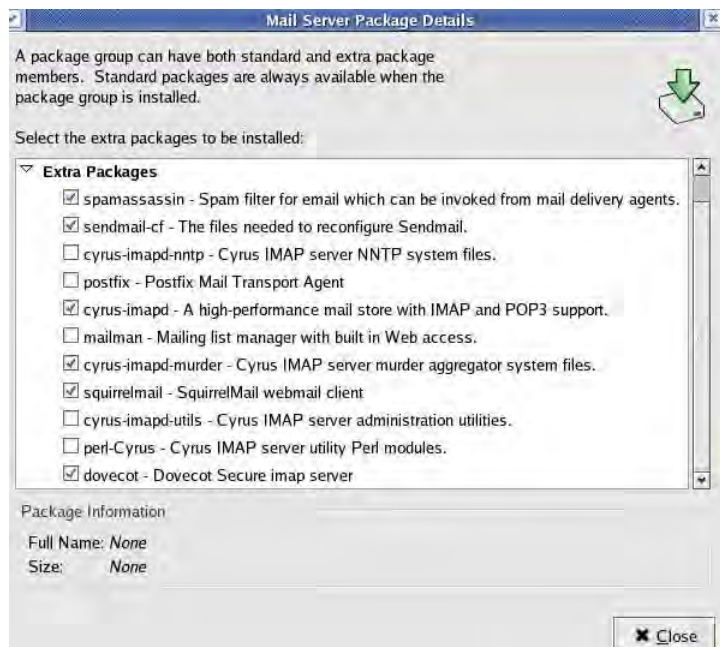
Mail Server Package Details

A package group can have both standard and extra package members. Standard packages are always available when the package group is installed.

Select the extra packages to be installed:

Extra Packages
☑ spamassassin - Spam filter for email which can be invoked from mail delivery agents.
☑ sendmail-cf - The files needed to reconfigure Sendmail.
☐ cyrus-imapd-nntp - Cyrus IMAP server NNTP system files.
☐ postfix - Postfix Mail Transport Agent
☑ cyrus-imapd - A high-performance mail store with IMAP and POP3 support.
☐ mailman - Mailing list manager with built in Web access.
☑ cyrus-imapd-murder - Cyrus IMAP server murder aggregator system files.
☑ squirrelmail - SquirrelMail webmail client
☐ cyrus-imapd-utils - Cyrus IMAP server administration utilities.
☐ perl-Cyrus - Cyrus IMAP server utility Perl modules.
☑ dovecot - Dovecot Secure imap server

Package Information
Full Name: None
Size: None

Close